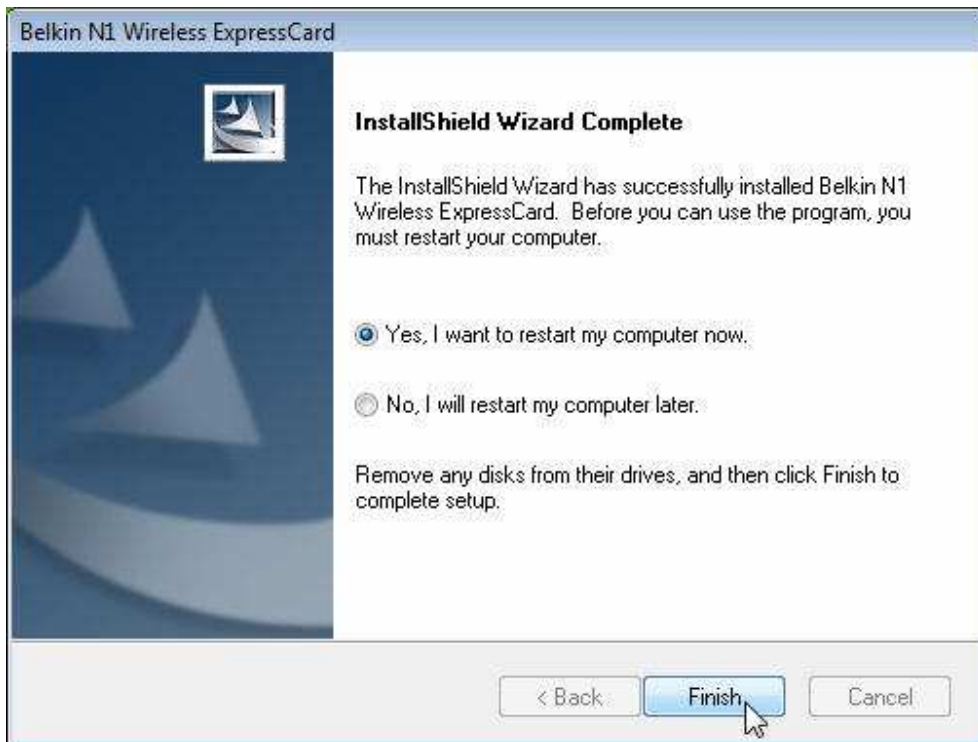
Belkin N1 Wireless ExpressCard

InstallShield Wizard Complete

The InstallShield Wizard has successfully installed Belkin N1 Wireless ExpressCard. Before you can use the program, you must restart your computer.

Yes, I want to restart my computer now.

No, I will restart my computer later.

Remove any disks from their drives, and then click Finish to complete setup.

< Back
Finish
Cancel